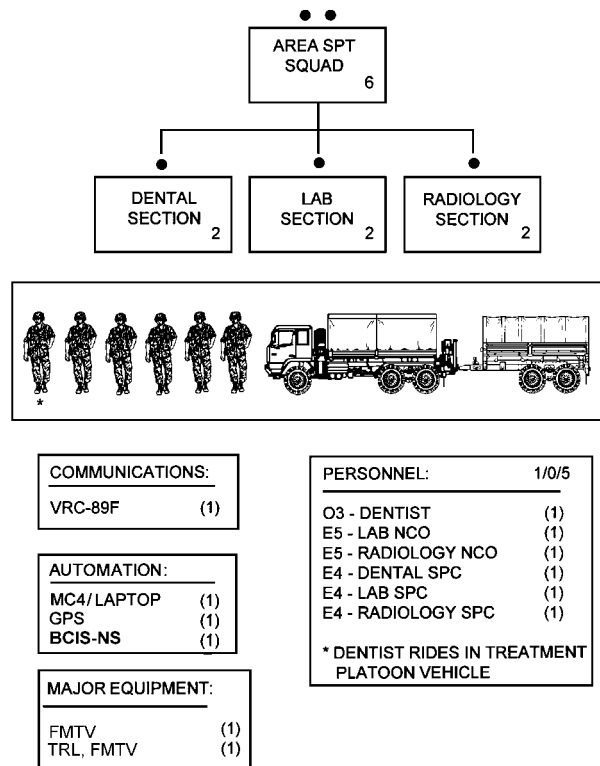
AREA SPT SQUAD 6

DENTAL SECTION 2

LAB SECTION 2

RADIOLOGY SECTION 2

*

COMMUNICATIONS:

VRC-89F (1)

AUTOMATION:

MC4/ LAPTOP (1)
GPS (1)
BCIS-NS (1)

MAJOR EQUIPMENT:

FMTV (1)
TRL, FMTV (1)

PERSONNEL: 1/0/5

O3 - DENTIST (1)
E5 - LAB NCO (1)
E5 - RADIOLOGY NCO (1)
E4 - DENTAL SPC (1)
E4 - LAB SPC (1)
E4 - RADIOLOGY SPC (1)

* DENTIST RIDES IN TREATMENT PLATOON VEHICLE